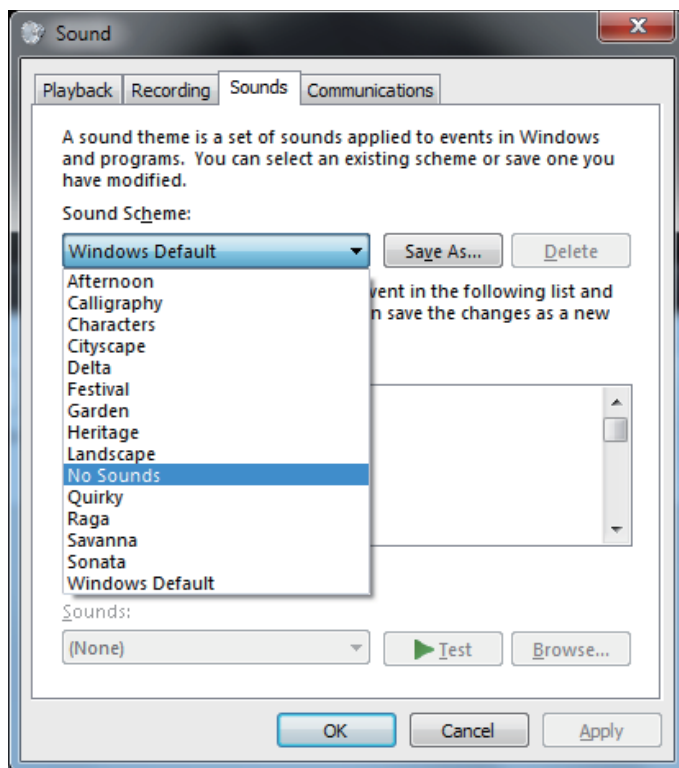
Sound

Playback
Recording
Sounds
Communications

A sound theme is a set of sounds applied to events in Windows and programs. You can select an existing scheme or save one you have modified.

Sound Scheme:

Windows Default
Save As...
Delete

Afternoon
Calligraphy
Characters
Cityscape
Delta
Festival
Garden
Heritage
Landscape
No Sounds
Quirky
Raga
Savanna
Sonata
Windows Default

vent in the following list and n save the changes as a new

Sounds:

(None)
Test
Browse...

OK
Cancel
Apply